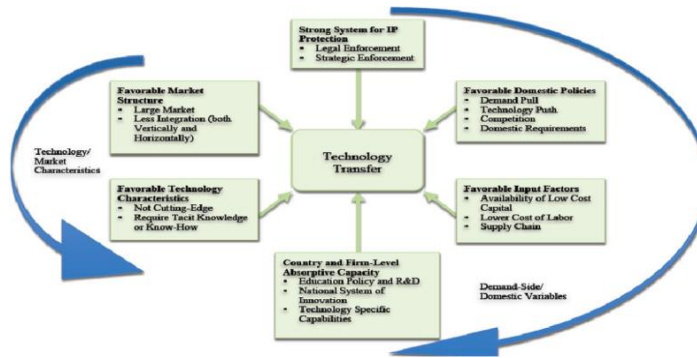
Strong System for IP Protection
- Legal Enforcement
- Strategic Enforcement

Favorable Market Structure
- Large Market
- Less Integration (both Vertically and Horizontally)

Favorable Domestic Policies
- Demand Pull
- Technology Push
- Competition
- Domestic Requirements

Technology/ Market Characteristics

Technology Transfer

Favorable Technology Characteristics
- Not Cutting-Edge
- Require Tacit Knowledge or Know-How

Favorable Input Factors
- Availability of Low Cost Capital
- Lower Cost of Labor
- Supply Chain

Country and Firm-Level Absorptive Capacity
- Education Policy and R&D
- National System of Innovation
- Technology Specific Capabilities

Demand-Side/ Domestic Variables